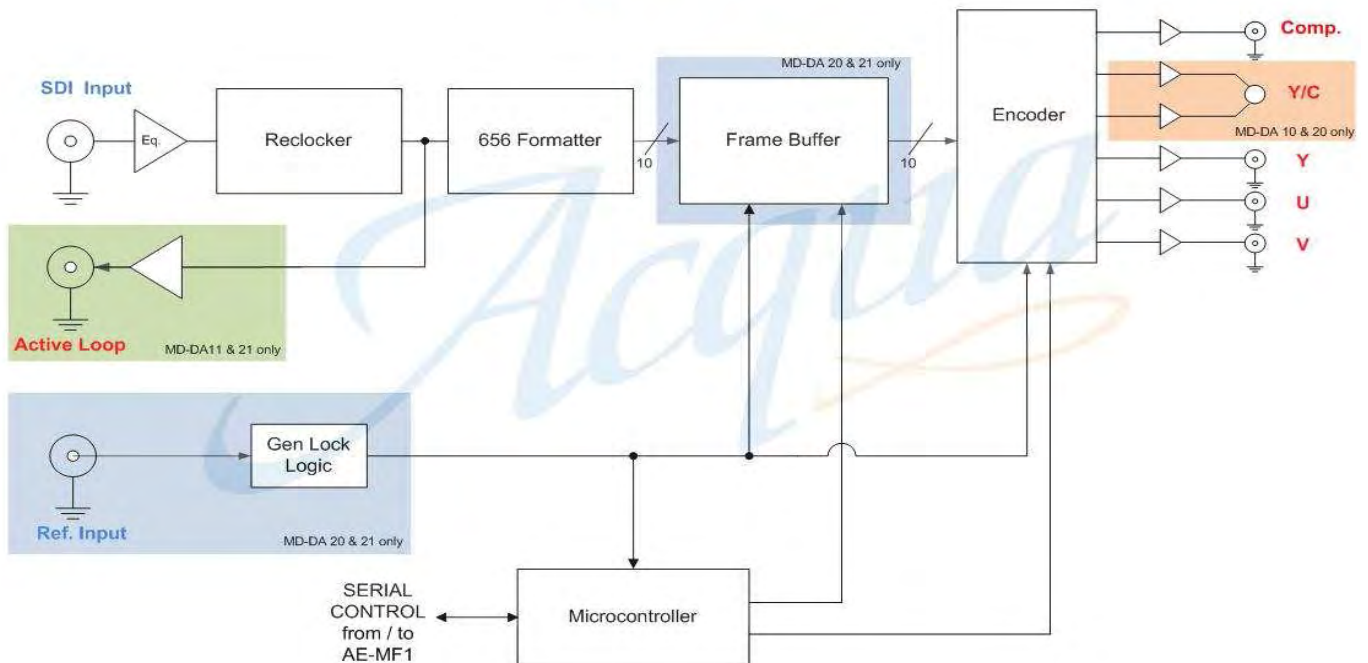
SDI Input

Eq.

Reclocker

656 Formatter

10

MD-DA 20 & 21 only

Frame Buffer

10

Encoder

Comp.

Y/C

MD-DA 10 & 20 only

Y

U

V

Active Loop

MD-DA11 & 21 only

Acqua

Gen Lock Logic

Ref. Input

MD-DA 20 & 21 only

SERIAL CONTROL from / to AE-MF1

Microcontroller